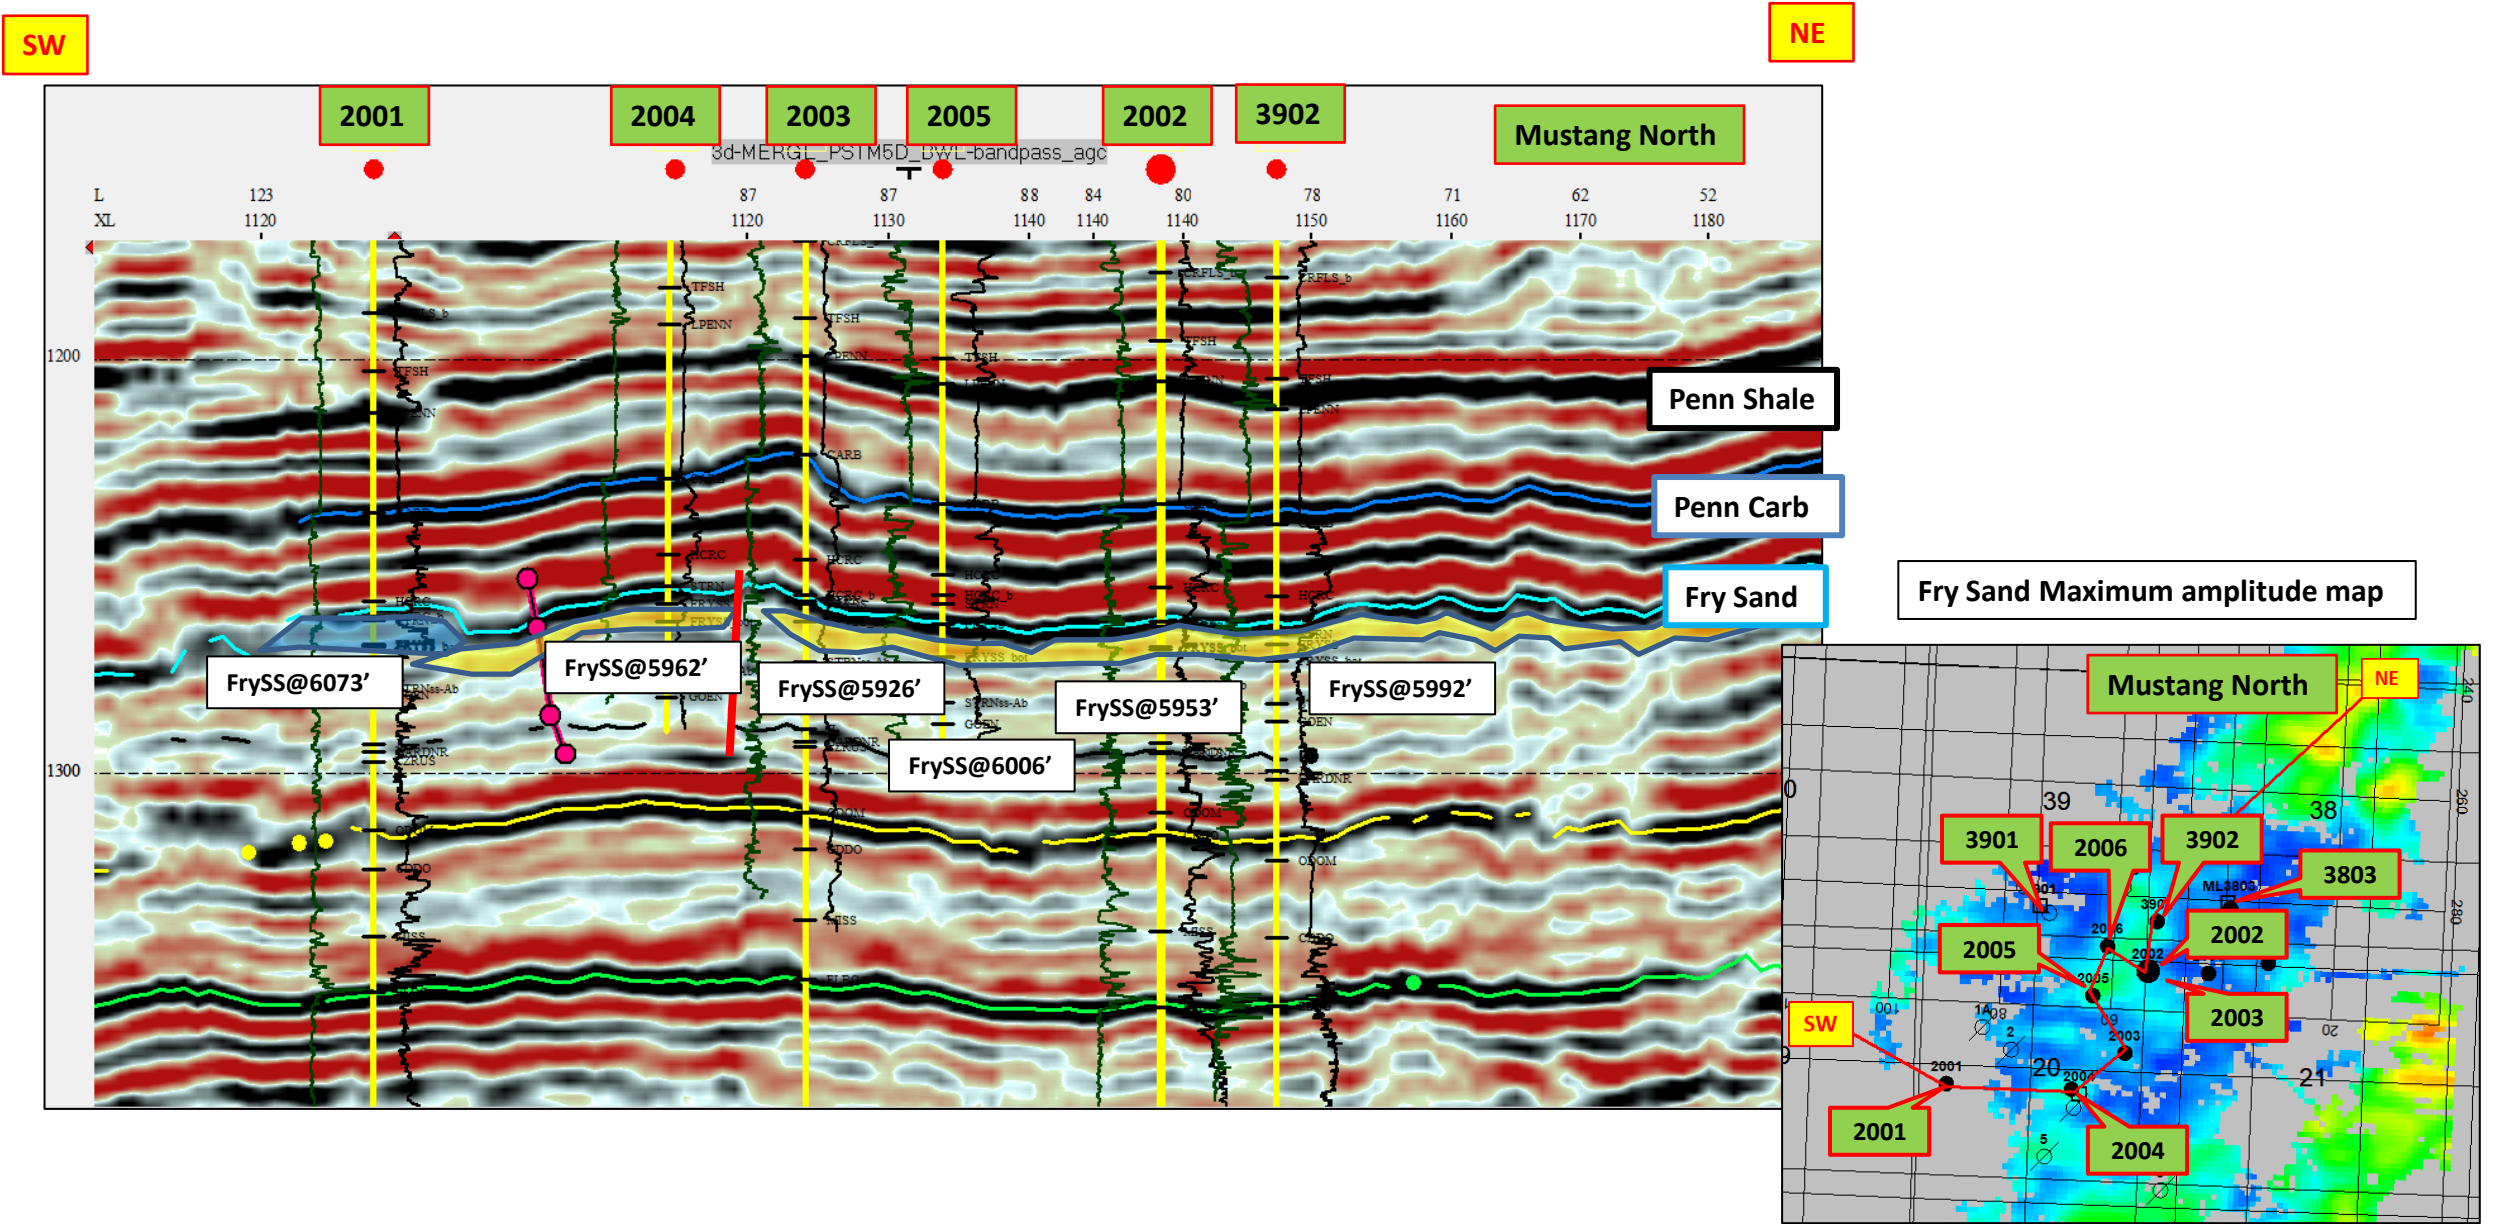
SW

NE

2001

2004

2003

2005

2002

3902

Mustang North

3d-MERGE_PSTM5D_BWL-bandpass_agc

| L | 123 | 87 | 87 | 88 | 84 | 80 | 78 | 71 | 62 | 52 |
|---|---|---|---|---|---|---|---|---|---|---|
| XL | 1120 | 1120 | 1130 | 1140 | 1140 | 1140 | 1150 | 1160 | 1170 | 1180 |

1200

1300

TFSH

LPENN

CARB

HCRC

GOEN

ODOM

Penn Shale

Penn Carb

Fry Sand

Fry Sand Maximum amplitude map

FrySS@6073'

FrySS@5962'

FrySS@5926'

FrySS@5953'

FrySS@5992'

FrySS@6006'

Mustang North

NE

39

38

3901

2006

3902

3803

2005

2002

2003

SW

20

21

2001

2004